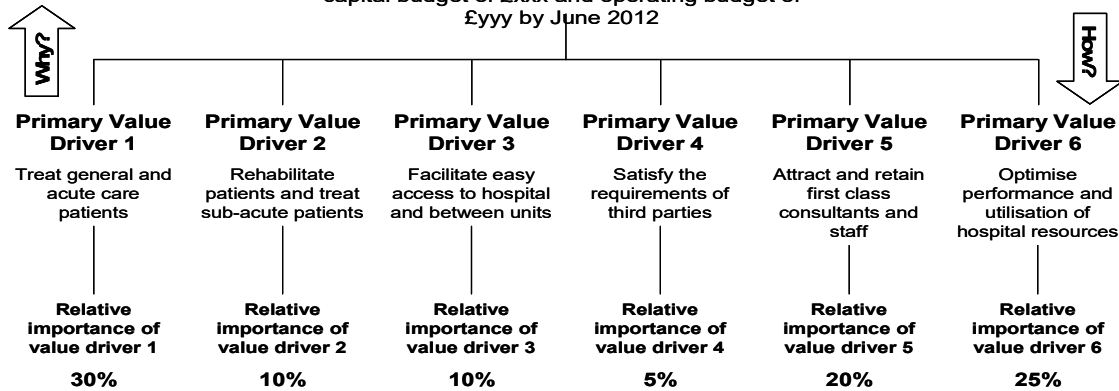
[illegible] capital budget of £xxx and operating budget of £yyy by June 2012

Why?

How?

Primary Value Driver 1
Treat general and acute care patients

Relative importance of value driver 1
30%

Primary Value Driver 2
Rehabilitate patients and treat sub-acute patients

Relative importance of value driver 2
10%

Primary Value Driver 3
Facilitate easy access to hospital and between units

Relative importance of value driver 3
10%

Primary Value Driver 4
Satisfy the requirements of third parties

Relative importance of value driver 4
5%

Primary Value Driver 5
Attract and retain first class consultants and staff

Relative importance of value driver 5
20%

Primary Value Driver 6
Optimise performance and utilisation of hospital resources

Relative importance of value driver 6
25%